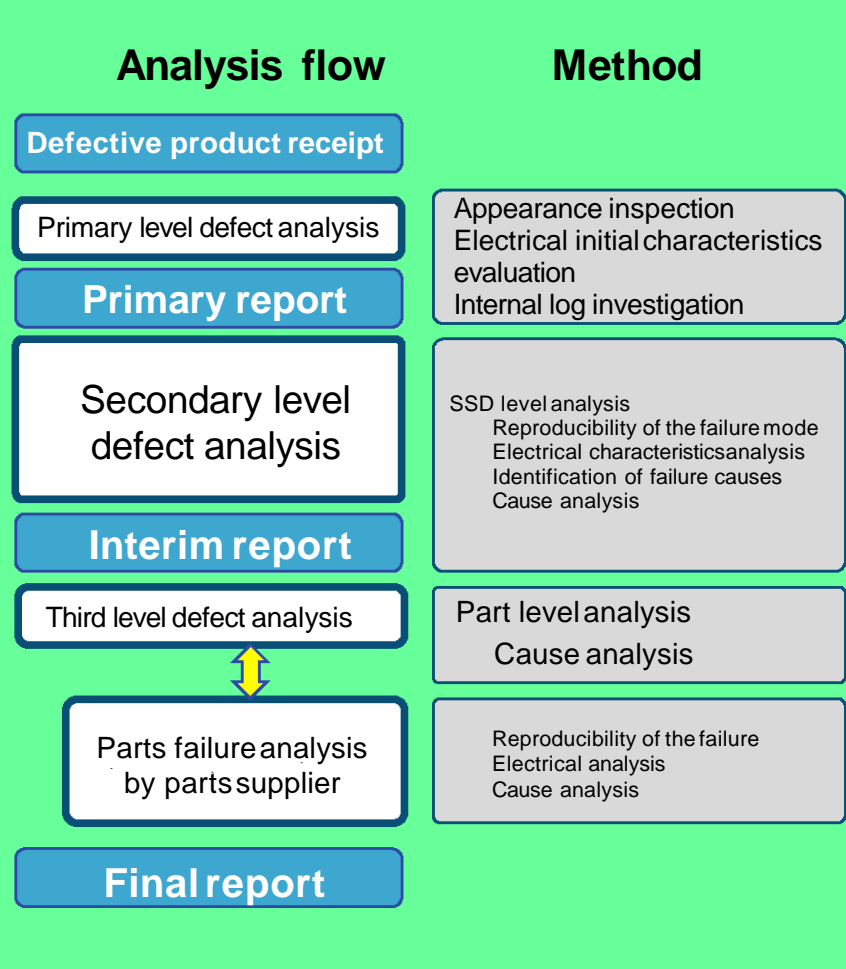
Analysis flow

Method

Defective product receipt

Primary level defect analysis

Appearance inspection
Electrical initial characteristics evaluation
Internal log investigation

Primary report

Secondary level defect analysis

SSD level analysis
Reproducibility of the failure mode
Electrical characteristicsanalysis
Identification of failure causes
Cause analysis

Interim report

Third level defect analysis

Part level analysis
Cause analysis

Parts failure analysis by parts supplier

Reproducibility of the failure
Electrical analysis
Cause analysis

Final report